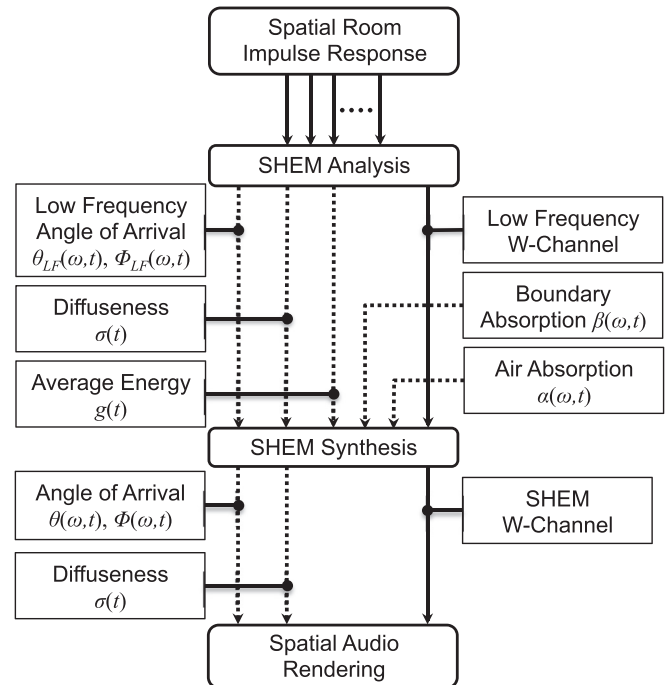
Spatial Room Impulse Response

....

SHEM Analysis

Low Frequency Angle of Arrival $\theta_{LF}(\omega,t)$, $\Phi_{LF}(\omega,t)$

Low Frequency W-Channel

Diffuseness $\sigma(t)$

Boundary Absorption $\beta(\omega,t)$

Average Energy $g(t)$

Air Absorption $\alpha(\omega,t)$

SHEM Synthesis

Angle of Arrival $\theta(\omega,t)$, $\Phi(\omega,t)$

SHEM W-Channel

Diffuseness $\sigma(t)$

Spatial Audio Rendering